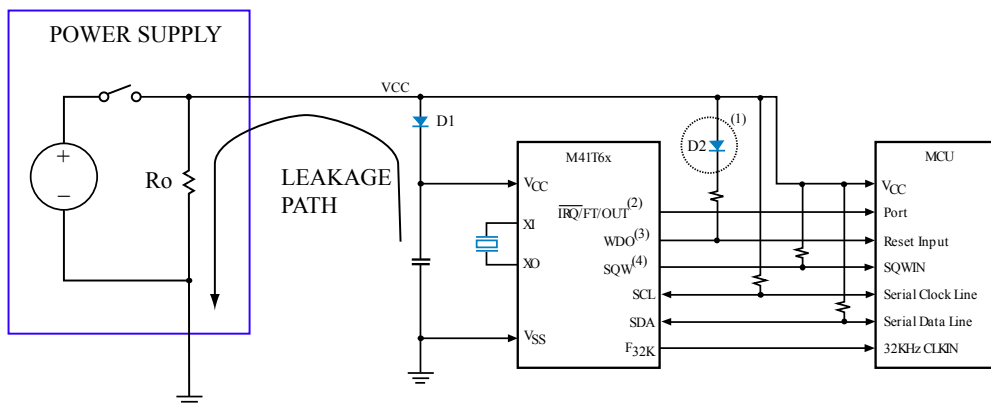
POWER SUPPLY

+

−

Ro

VCC

D1

LEAKAGE PATH

(1)

D2

M41T6x

$V_{CC}$

XI

XO

$V_{SS}$

$\overline{IRQ}$/FT/OUT$^{(2)}$

WDO$^{(3)}$

SQW$^{(4)}$

SCL

SDA

$F_{32K}$

MCU

$V_{CC}$

Port

Reset Input

SQWIN

Serial Clock Line

Serial Data Line

32KHz CLKIN